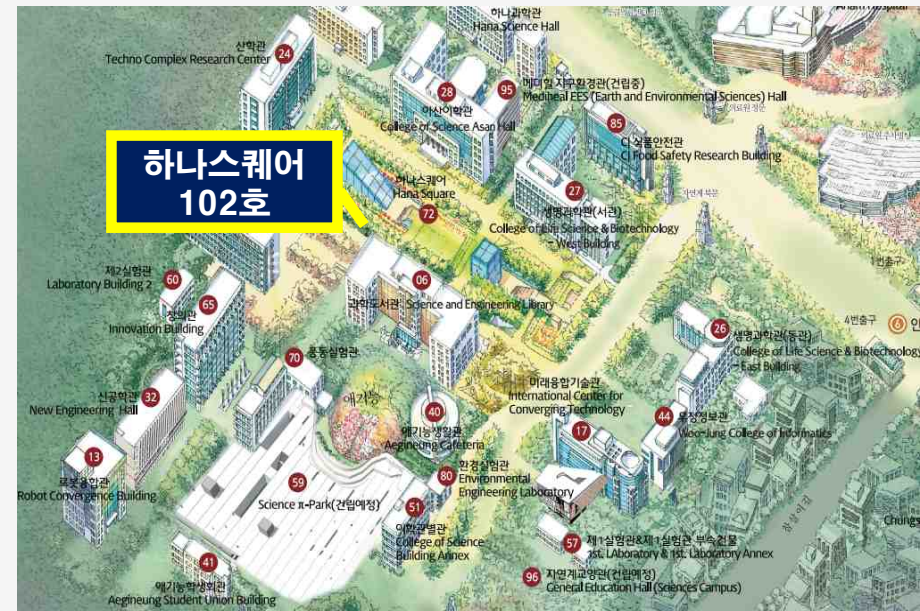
하나과학관
Hana Science Hall

산학관
Techno Complex Research Center
24

28
아산이학관
College of Science Asan Hall

95
메디힐 지구환경관(건립중)
Mediheal EES (Earth and Environmental Sciences) Hall

85
CJ 식품안전관
CJ Food Safety Research Building

하나스퀘어
102호

하나스퀘어
Hana Square
72

27
생명과학관(서관)
College of Life Science & Biotechnology - West Building

제2실험관
Laboratory Building 2
60

창의관
Innovation Building
65

06
과학도서관 Science and Engineering Library

26
생명과학관(동관)
College of Life Science & Biotechnology - East Building

4번출구

70
동실험관

미래융합기술관
International Center for Converging Technology

신공학관
New Engineering Hall
32

40
애기능생활관
Aegineung Cafeteria

44
우정정보관
Woo-Jung College of Informatics

17

13
로봇융합관
Robot Convergence Building

59
Science π-Park(건립예정)

80
환경실험관
Environmental Engineering Laboratory

51
이학관별관
College of Science Building Annex

57
제1실험관&제1실험관 부속건물
1st. Laboratory & 1st. Laboratory Annex

41
애기능학생회관
Aegineung Student Union Building

96
자연계교양관(건립예정)
General Education Hall (Sciences Campus)